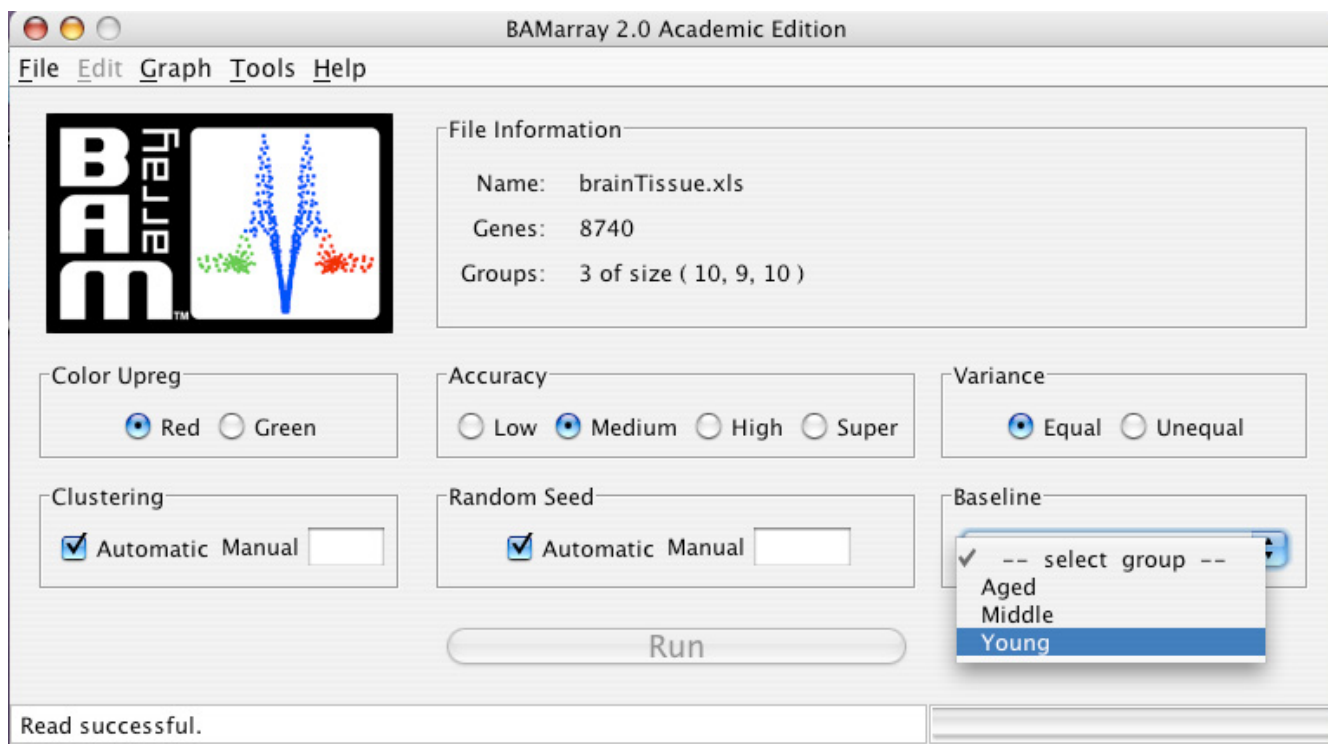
BAMarray 2.0 Academic Edition

File Edit Graph Tools Help

BAM array TM

File Information

Name: brainTissue.xls

Genes: 8740

Groups: 3 of size ( 10, 9, 10 )

Color Upreg

Red Green

Accuracy

Low Medium High Super

Variance

Equal Unequal

Clustering

Automatic Manual

Random Seed

Automatic Manual

Baseline

-- select group --
Aged
Middle
Young

Run

Read successful.